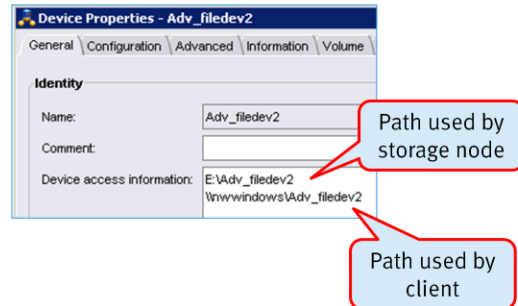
Device Properties - Adv_filedev2

General | Configuration | Advanced | Information | Volume

Identity

Name: Adv_filedev2

Comment:

Device access information: E:\Adv_filedev2
\\nwwindows\Adv_filedev2

Path used by storage node

Path used by client